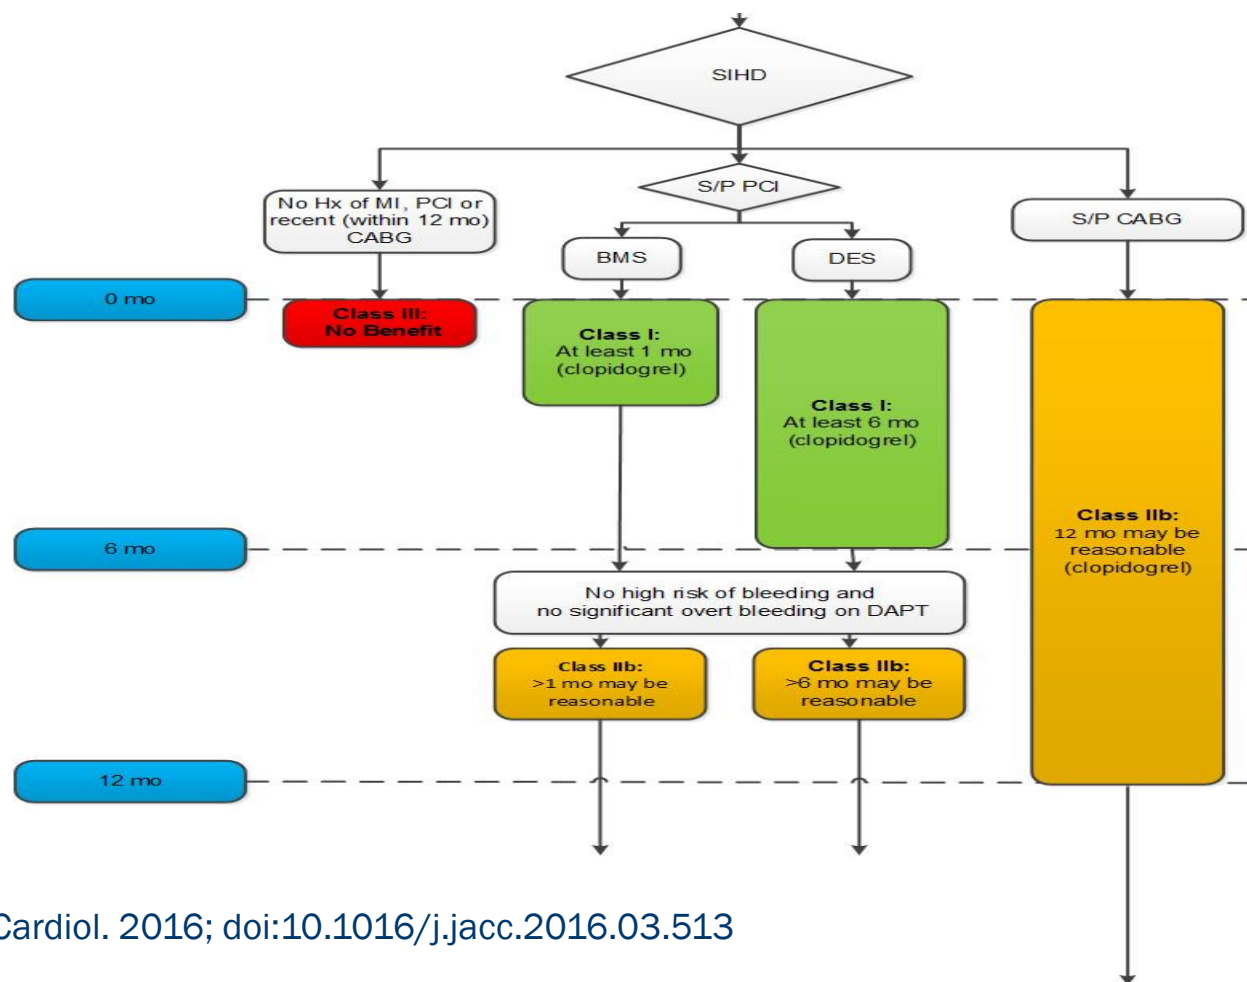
SIHD

No Hx of MI, PCI or recent (within 12 mo) CABG

S/P PCI

S/P CABG

BMS

DES

0 mo

Class III: No Benefit

Class I: At least 1 mo (clopidogrel)

Class I: At least 6 mo (clopidogrel)

Class IIb: 12 mo may be reasonable (clopidogrel)

6 mo

No high risk of bleeding and no significant overt bleeding on DAPT

Class IIb: >1 mo may be reasonable

Class IIb: >6 mo may be reasonable

12 mo

Cardiol. 2016; doi:10.1016/j.jacc.2016.03.513